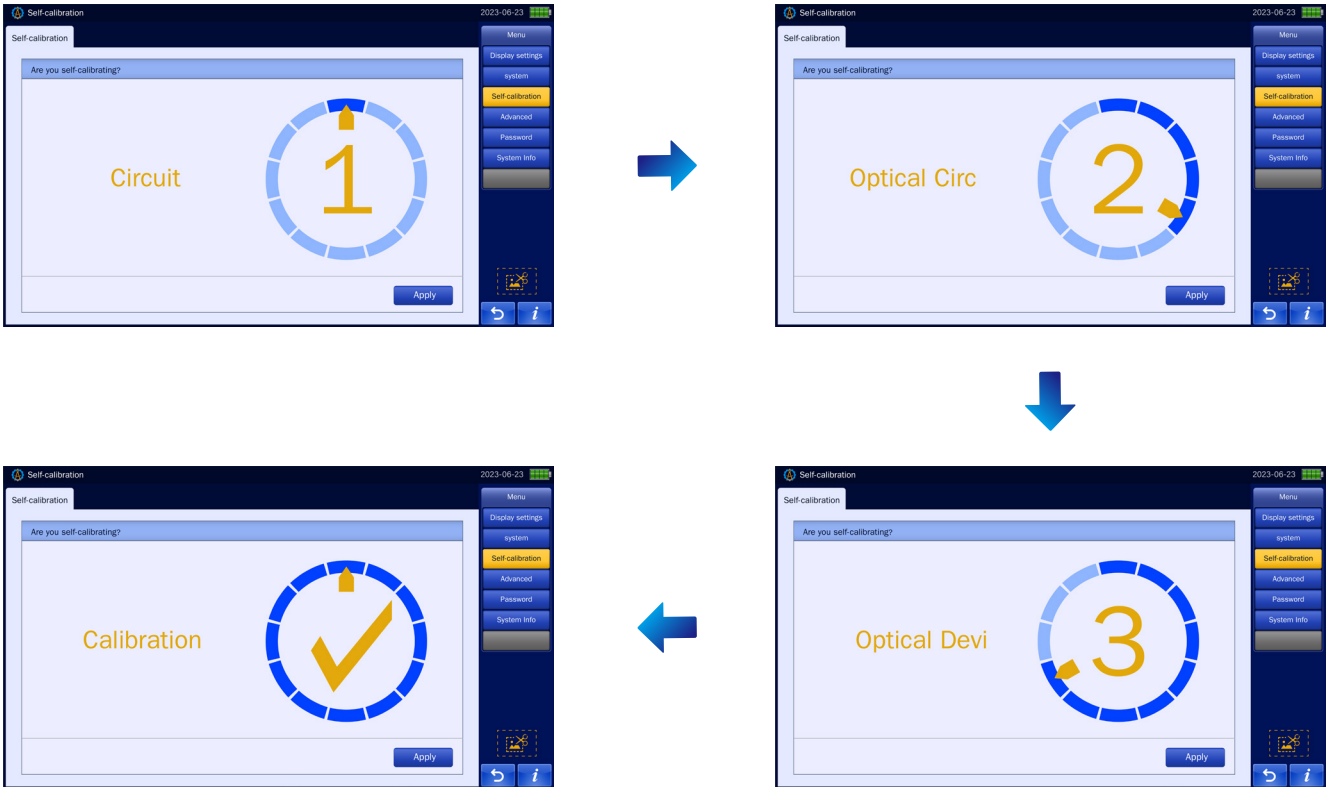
Self-calibration 2023-06-23
Self-calibration
Are you self-calibrating?
Circuit
1
Apply
Menu
Display settings
system
Self-calibration
Advanced
Password
System Info
i

Self-calibration 2023-06-23
Self-calibration
Are you self-calibrating?
Optical Circ
2
Apply
Menu
Display settings
system
Self-calibration
Advanced
Password
System Info
i

Self-calibration 2023-06-23
Self-calibration
Are you self-calibrating?
Optical Devi
3
Apply
Menu
Display settings
system
Self-calibration
Advanced
Password
System Info
i

Self-calibration 2023-06-23
Self-calibration
Are you self-calibrating?
Calibration
Apply
Menu
Display settings
system
Self-calibration
Advanced
Password
System Info
i